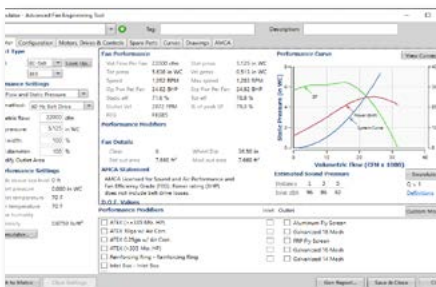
ulator - Advanced Fan Engineering Tool

Tag

Description

Part | Configuration | Motors, Drives & Controls | Spare Part | Curves | Drawings | AMCA

Fan Performance

Performance Curve

View Curve

Vol Flow Per Fan 22000 cfm
Tot press 5.830 in WC
Speed 1,592 RPM
Op Pwr Per Fan 24.82 BHP
Static eff 71.6 %
Outlet vel 2832 FPM
FEG

Stat press 5.125 in WC
Vel press 0.513 in WC
Max speed 1,593 RPM
Op Pwr Per Fan 24.82 BHP
Tot eff 78.6 %
% of peak SP 79.3 %

Performance Modifiers

Fan Details

Class
Gen wt
Belt out area 7.660 ft²

Wheel Dia 39.50 in
Wind out area 7.660 ft²

AMCA Statement

AMCA licensed for Sound and Air Performance and Fan Efficiency Grade (FEG). Power rating (BHP) does not include belt drive losses.

O.C. Values

Static Pressure (in WC)

Volumetric Flow (CFM x 1000)

SP

System Curve

Power (BHP)

Estimated Sound Pressures

Soundout

Definitions

Custom Mod

Performance Modifiers

Inlet Outlet

ATEX Cl1 (2G) Wo. H/R
ATEX Rbgs w/ Int Com
ATEX C2Rgs w/ Alt Com
ATEX Cl1 (2D) Wo. H/R
Reinforcing Ring - Reinforcing Ring
Inlet Box - Inlet Box

Aluminum Fly Screen
Galvanized 16 Mesh
FRP Fly Screen
Galvanized 10 Mesh
Galvanized 14 Mesh

Save Report... Save & Close